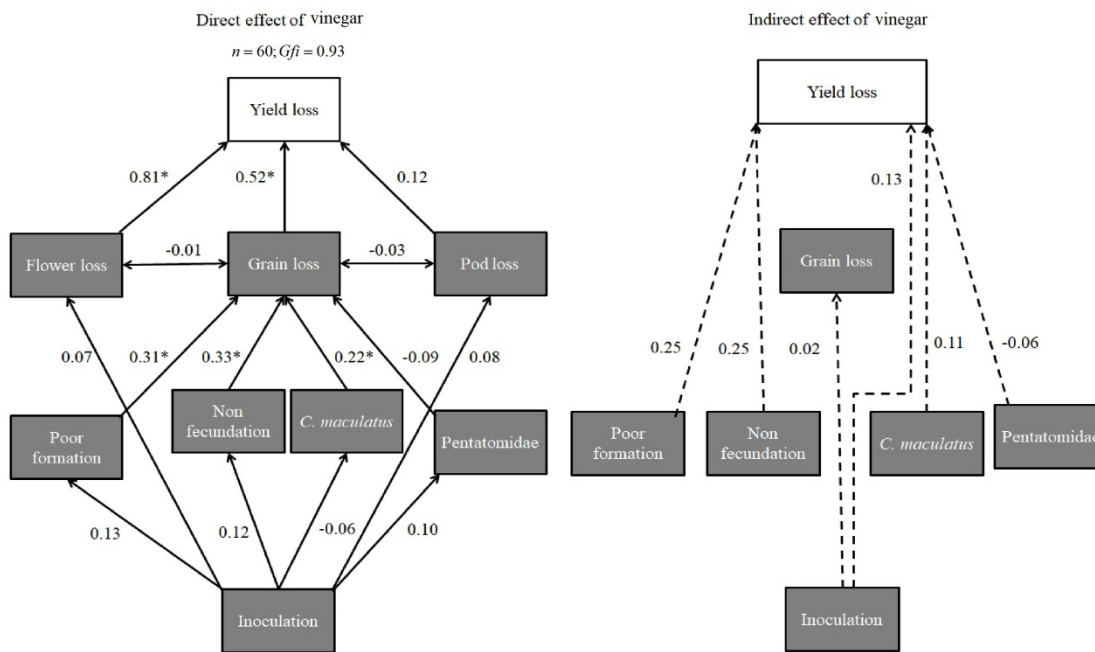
Direct effect of vinegar

$n = 60; Gfi = 0.93$

Yield loss

0.81*

0.52*

0.12

Flower loss

-0.01

Grain loss

-0.03

Pod loss

0.07

0.31*

0.33*

0.22*

-0.09

0.08

Poor formation

Non fecundation

C. maculatus

Pentatomidae

0.13

0.12

-0.06

0.10

Inoculation

Indirect effect of vinegar

Yield loss

0.13

Grain loss

0.25

0.25

0.02

0.11

-0.06

Poor formation

Non fecundation

C. maculatus

Pentatomidae

Inoculation